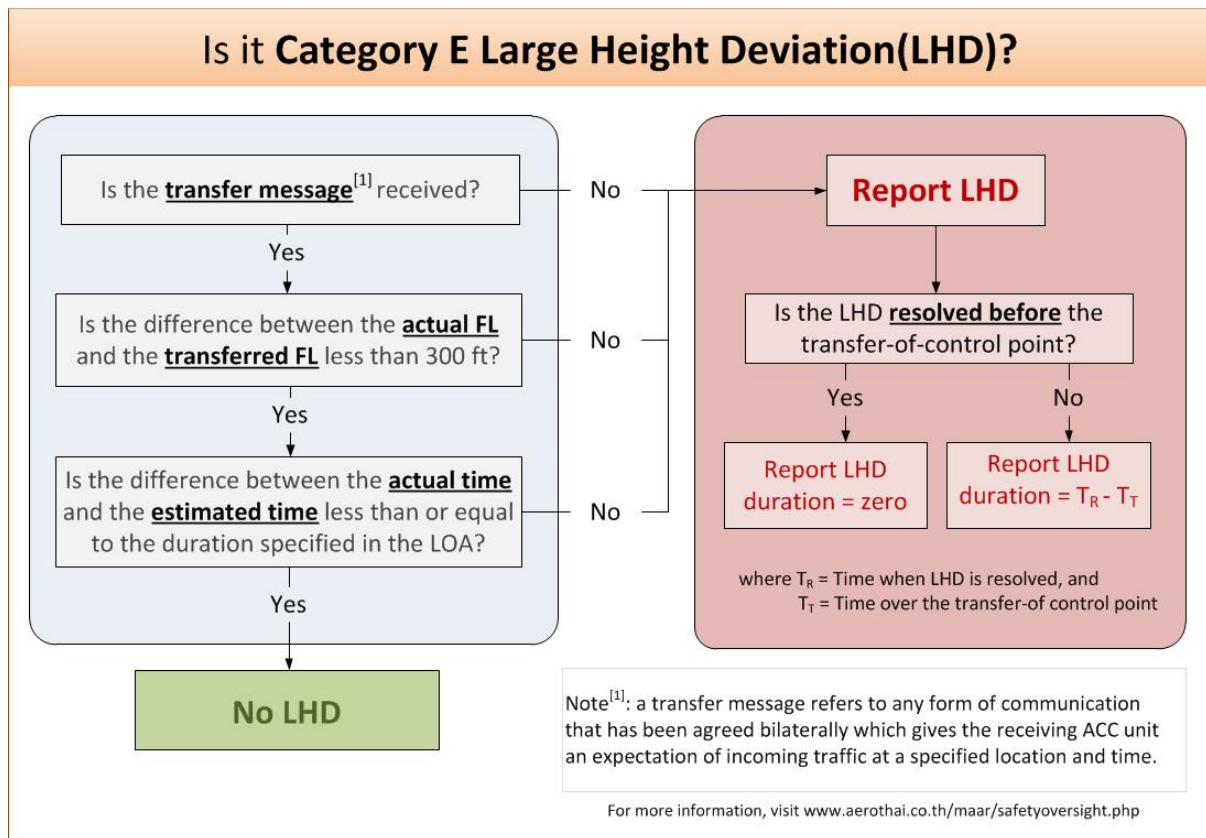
Is it **Category E Large Height Deviation(LHD)?**

Is the **transfer message**$^{[1]}$ received?

No

Yes

Is the difference between the **actual FL** and the **transferred FL** less than 300 ft?

No

Yes

Is the difference between the **actual time** and the **estimated time** less than or equal to the duration specified in the LOA?

No

Yes

No LHD

Report LHD

Is the LHD **resolved before** the transfer-of-control point?

Yes

No

Report LHD duration = zero

Report LHD duration = $T_R$ - $T_T$

where $T_R$ = Time when LHD is resolved, and $T_T$ = Time over the transfer-of control point

Note$^{[1]}$: a transfer message refers to any form of communication that has been agreed bilaterally which gives the receiving ACC unit an expectation of incoming traffic at a specified location and time.

For more information, visit www.aerothai.co.th/maar/safetyoversight.php